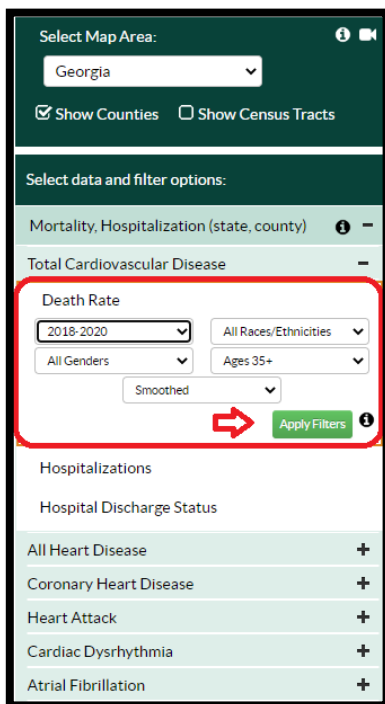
Select Map Area:

Georgia

Show Counties Show Census Tracts

Select data and filter options:

Mortality, Hospitalization (state, county) −

Total Cardiovascular Disease −

Death Rate

2018-2020

All Races/Ethnicities

All Genders

Ages 35+

Smoothed

Apply Filters

Hospitalizations

Hospital Discharge Status

All Heart Disease +

Coronary Heart Disease +

Heart Attack +

Cardiac Dysrhythmia +

Atrial Fibrillation +